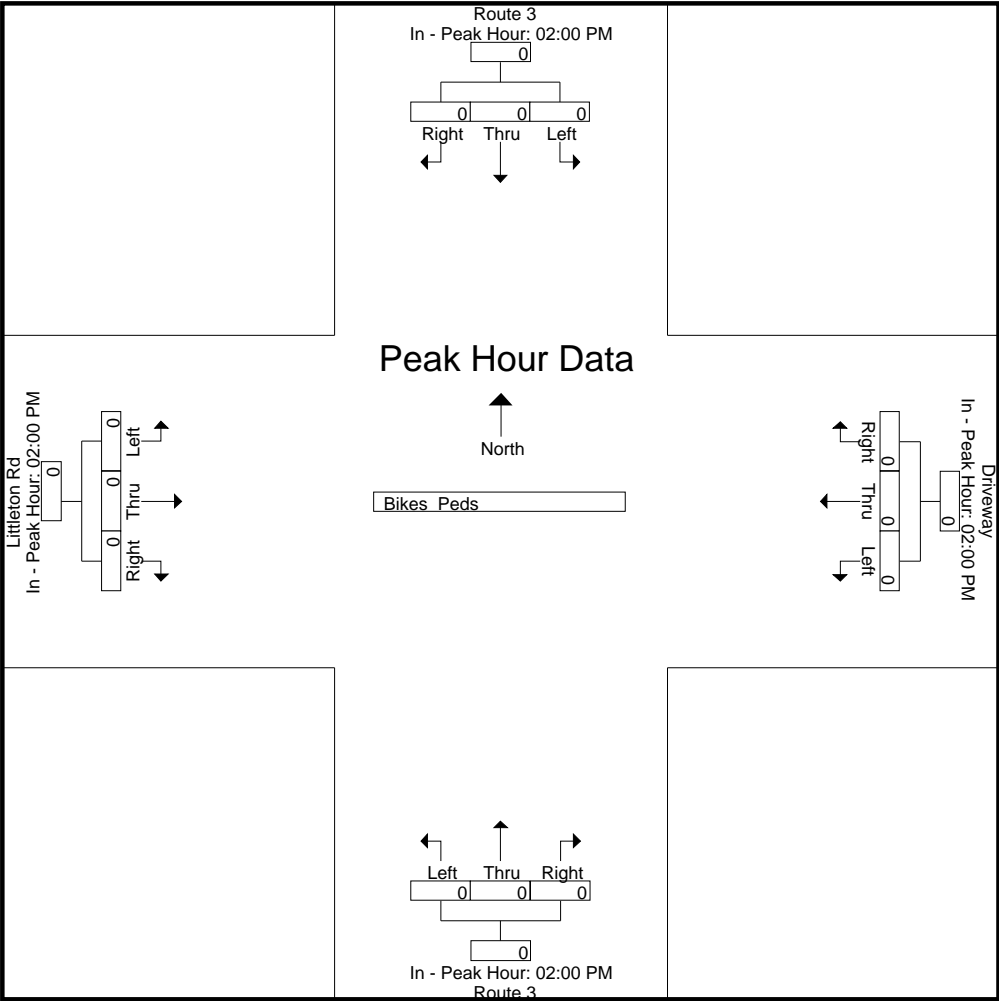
Route 3
In - Peak Hour: 02:00 PM
0
0 0 0
Right Thru Left

Littleton Rd
In - Peak Hour: 02:00 PM
0
0 Left
0 Thru
0 Right

Peak Hour Data

North

Bikes Peds

Driveway
In - Peak Hour: 02:00 PM
0
Right 0
Thru 0
Left 0

Left Thru Right
0 0 0
0
In - Peak Hour: 02:00 PM
Route 3